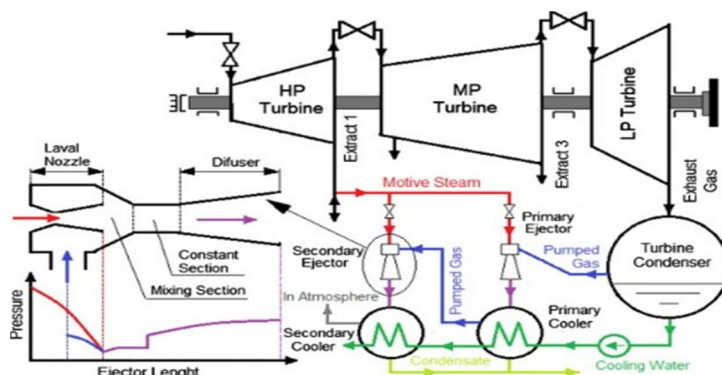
HP Turbine
MP Turbine
LP Turbine
Extract 1
Extract 3
Exhaust Gas
Laval Nozzle
Difuser
Motive Steam
Primary Ejector
Secondary Ejector
Pumped Gas
Turbine Condenser
Constant Section
Mixing Section
In Atmosphere
Pumped Gas
Primary Cooler
Secondary Cooler
Pressure
Condensate
Cooling Water
Ejector Lenght